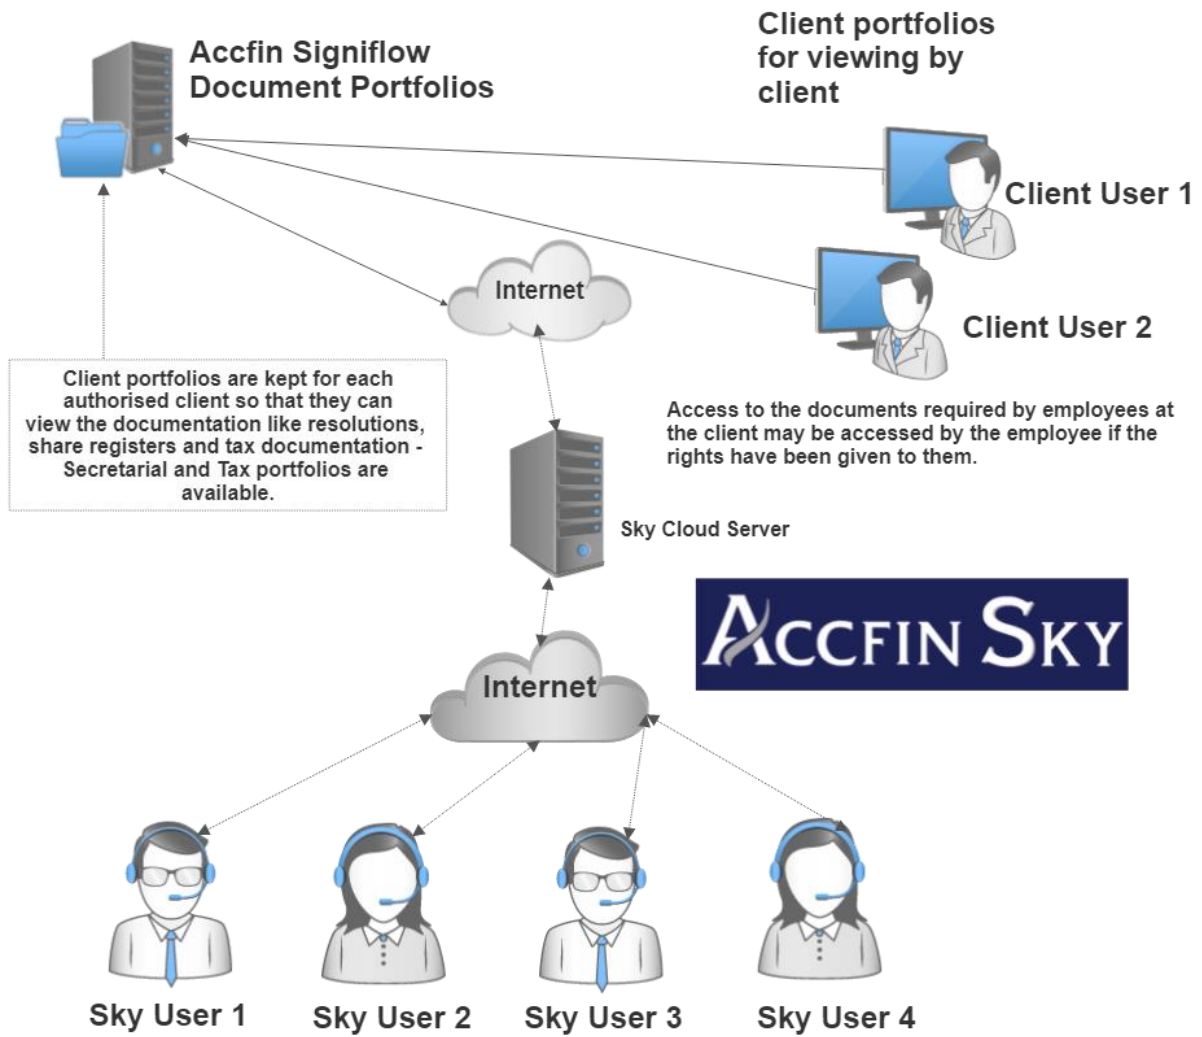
Accfin Signiflow Document Portfolios

Client portfolios for viewing by client

Client User 1

Client User 2

Internet

Client portfolios are kept for each authorised client so that they can view the documentation like resolutions, share registers and tax documentation - Secretarial and Tax portfolios are available.

Access to the documents required by employees at the client may be accessed by the employee if the rights have been given to them.

Sky Cloud Server

ACCFIN SKY

Internet

Sky User 1

Sky User 2

Sky User 3

Sky User 4